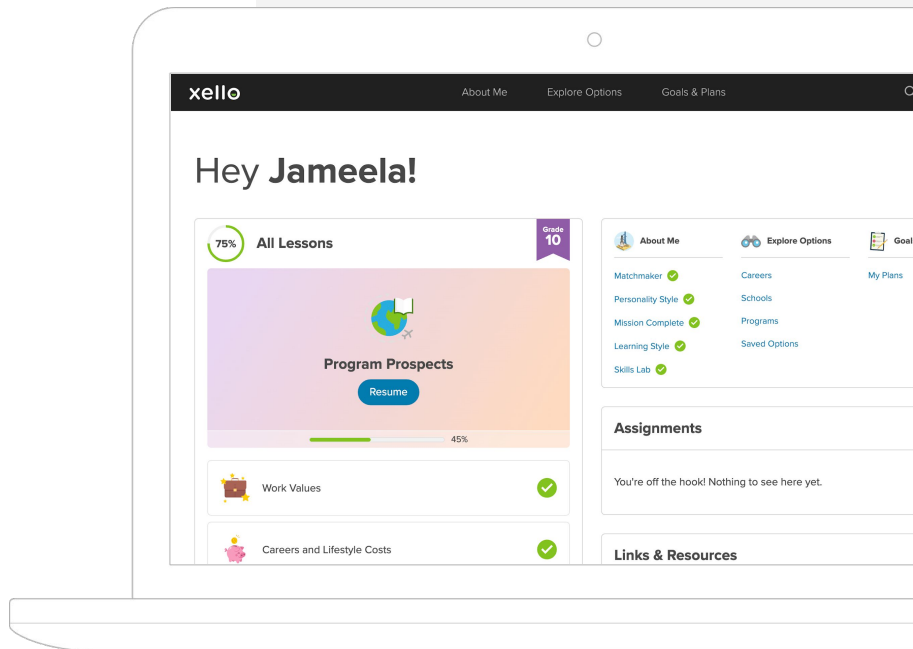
xello

About Me Explore Options Goals & Plans

Hey **Jameela!**

75% All Lessons

Grade 10

Program Prospects

Resume

45%

Work Values

Careers and Lifestyle Costs

About Me

Matchmaker

Personality Style

Mission Complete

Learning Style

Skills Lab

Explore Options

Careers

Schools

Programs

Saved Options

Goal

My Plans

Assignments

You're off the hook! Nothing to see here yet.

Links & Resources